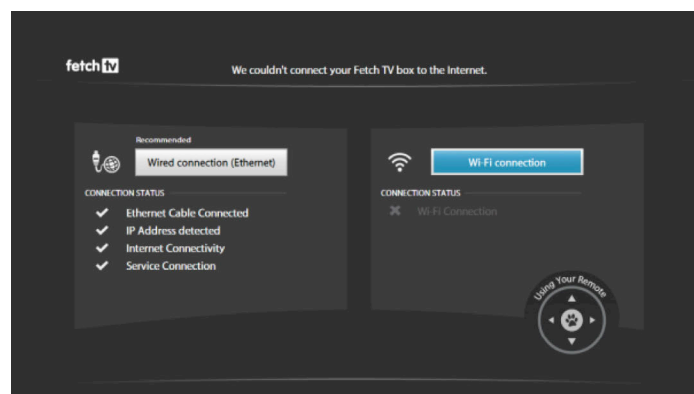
fetch tv

We couldn't connect your Fetch TV box to the Internet.

Recommended

Wired connection (Ethernet)

CONNECTION STATUS

✔ Ethernet Cable Connected
✔ IP Address detected
✔ Internet Connectivity
✔ Service Connection

Wi-Fi connection

CONNECTION STATUS

✖ Wi-Fi Connection

Using Your Remote